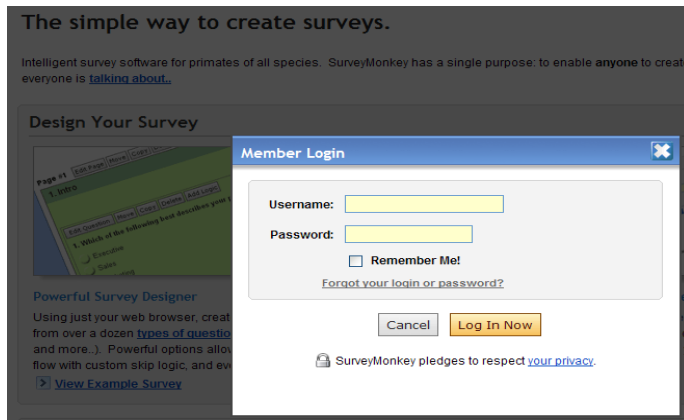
The simple way to create surveys.

Intelligent survey software for primates of all species. SurveyMonkey has a single purpose: to enable **anyone** to creat everyone is talking about..

Design Your Survey

Page #1 Edit Page Move Copy

1. Info

Edit Question Move Copy Delete Add Logic

1. Which of the following best describes your

Executive

Sales

Powerful Survey Designer

Using just your web browser, creat from over a dozen types of questio and more..). Powerful options allov flow with custom skip logic, and eve

View Example Survey

Member Login

Username:

Password:

Remember Me!

Forgot your login or password?

Cancel

Log In Now

SurveyMonkey pledges to respect your privacy.